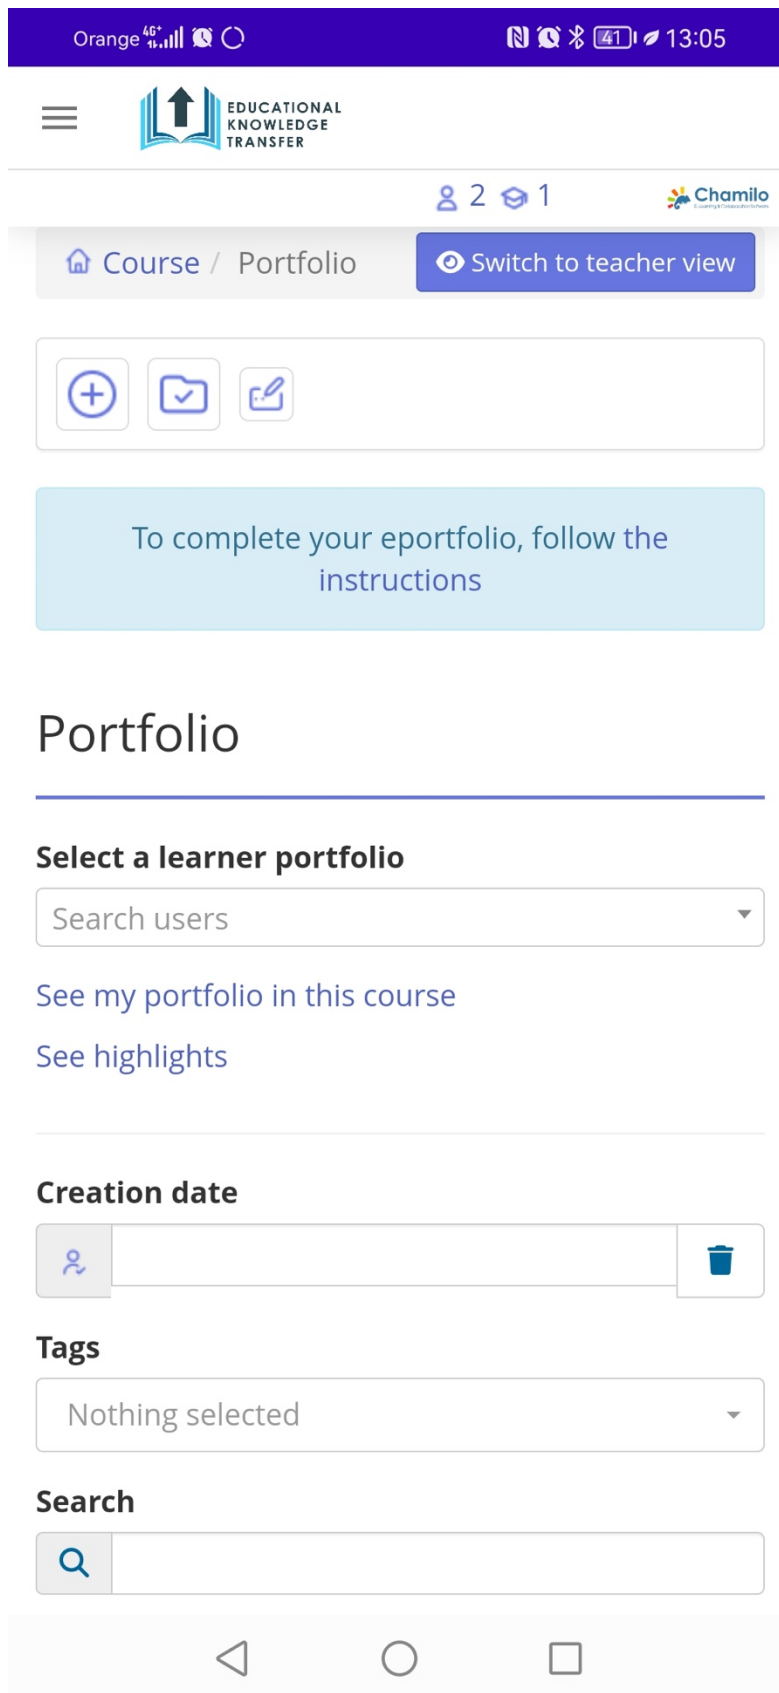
Orange 4G+ 41 13:05

EDUCATIONAL KNOWLEDGE TRANSFER

2 1 Chamilo

Course / Portfolio Switch to teacher view

To complete your eportfolio, follow the instructions

Portfolio

Select a learner portfolio

Search users

See my portfolio in this course

See highlights

Creation date

Tags

Nothing selected

Search